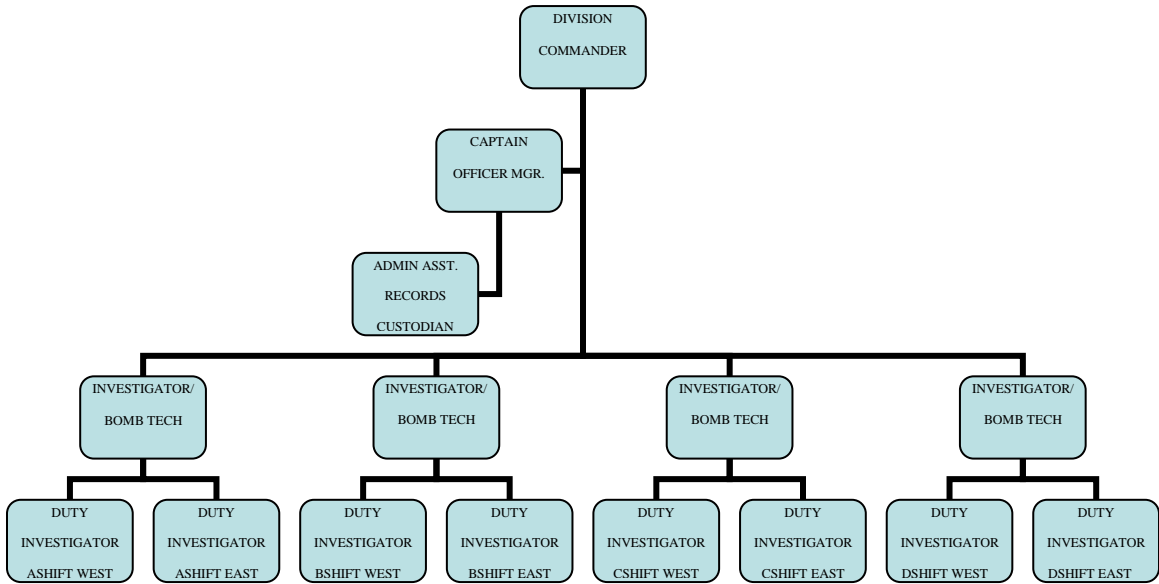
DIVISION COMMANDER

CAPTAIN OFFICER MGR.

ADMIN ASST. RECORDS CUSTODIAN

INVESTIGATOR/ BOMB TECH

INVESTIGATOR/ BOMB TECH

INVESTIGATOR/ BOMB TECH

INVESTIGATOR/ BOMB TECH

DUTY INVESTIGATOR ASHIFT WEST

DUTY INVESTIGATOR ASHIFT EAST

DUTY INVESTIGATOR BSHIFT WEST

DUTY INVESTIGATOR BSHIFT EAST

DUTY INVESTIGATOR CSHIFT WEST

DUTY INVESTIGATOR CSHIFT EAST

DUTY INVESTIGATOR DSHIFT WEST

DUTY INVESTIGATOR DSHIFT EAST